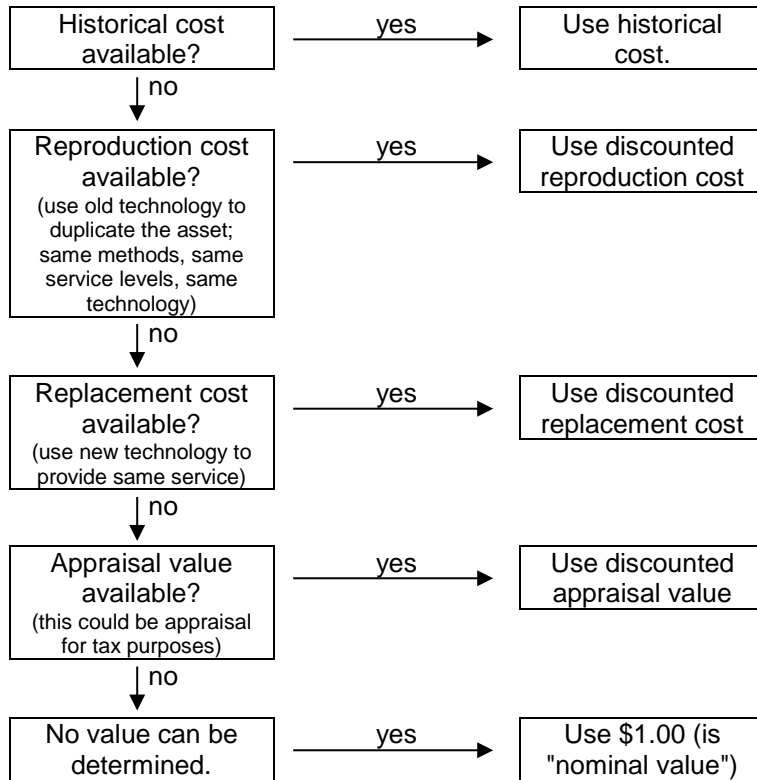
Historical cost available?

yes

Use historical cost.

no

Reproduction cost available?
(use old technology to duplicate the asset; same methods, same service levels, same technology)

yes

Use discounted reproduction cost

no

Replacement cost available?
(use new technology to provide same service)

yes

Use discounted replacement cost

no

Appraisal value available?
(this could be appraisal for tax purposes)

yes

Use discounted appraisal value

no

No value can be determined.

yes

Use \$1.00 (is "nominal value")